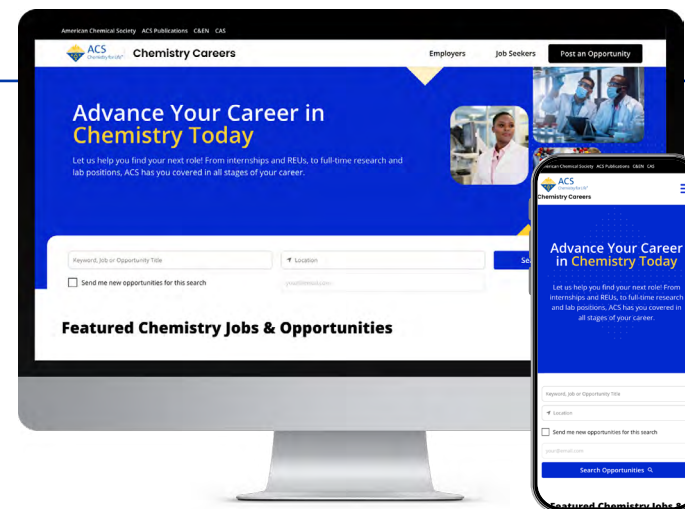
American Chemical Society ACS Publications C&EN CAS

ACS Chemistry for Life® Chemistry Careers

Employers Job Seekers Post an Opportunity

Advance Your Career in Chemistry Today

Let us help you find your next role! From internships and REUs, to full-time research and lab positions, ACS has you covered in all stages of your career.

Keyword, Job or Opportunity Title

Location

Se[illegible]

Send me new opportunities for this search

your@email.com

Featured Chemistry Jobs & Opportunities

American Chemical Society ACS Publications C&EN CAS

ACS Chemistry for Life®

Chemistry Careers

Advance Your Career in Chemistry Today

Let us help you find your next role! From internships and REUs, to full-time research and lab positions, ACS has you covered in all stages of your career.

Keyword, Job or Opportunity Title

Location

Send me new opportunities for this search

your@email.com

Search Opportunities

Featured Chemistry Jobs &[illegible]